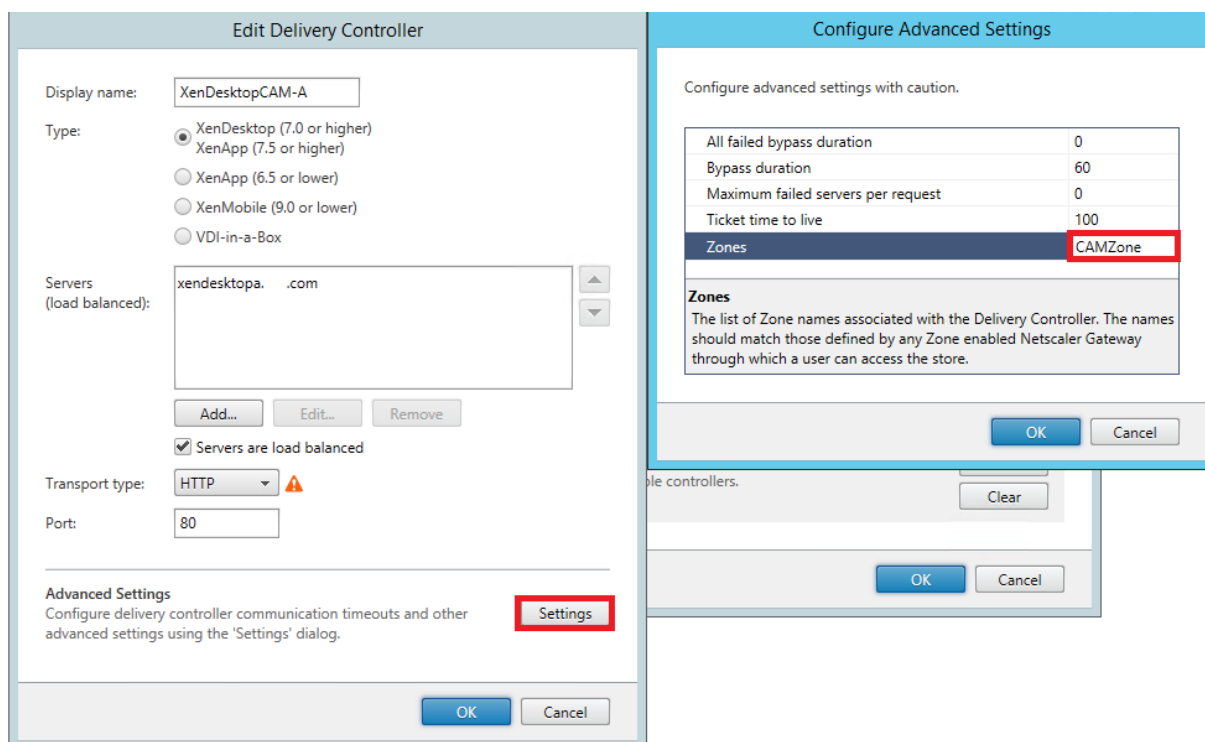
Edit Delivery Controller

Display name: XenDesktopCAM-A

Type:
XenDesktop (7.0 or higher) XenApp (7.5 or higher)
XenApp (6.5 or lower)
XenMobile (9.0 or lower)
VDI-in-a-Box

Servers (load balanced): xendesktopa. .com

Add... Edit... Remove

Servers are load balanced

Transport type: HTTP

Port: 80

Advanced Settings
Configure delivery controller communication timeouts and other advanced settings using the 'Settings' dialog.

Settings

OK Cancel

Configure Advanced Settings

Configure advanced settings with caution.

| All failed bypass duration | 0 |
|---|---|
| Bypass duration | 60 |
| Maximum failed servers per request | 0 |
| Ticket time to live | 100 |
| Zones | CAMZone |

Zones
The list of Zone names associated with the Delivery Controller. The names should match those defined by any Zone enabled Netscaler Gateway through which a user can access the store.

OK Cancel

ple controllers.

Clear

OK Cancel